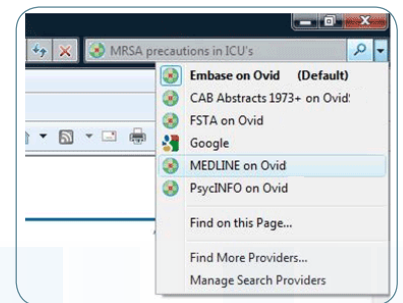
MRSA precautions in ICU's

Embase on Ovid (Default)
CAB Abstracts 1973+ on Ovid
FSTA on Ovid
Google
MEDLINE on Ovid
PsycINFO on Ovid
Find on this Page...
Find More Providers...
Manage Search Providers